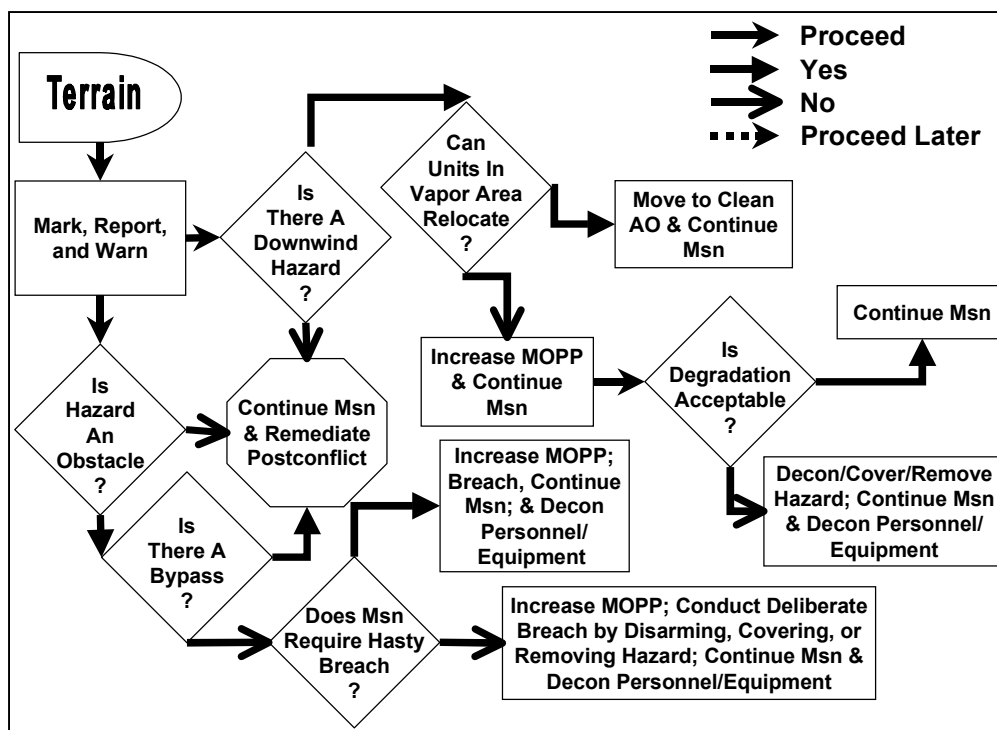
Proceed
Yes
No
Proceed Later

Terrain

Mark, Report, and Warn

Is There A Downwind Hazard ?

Can Units In Vapor Area Relocate ?

Move to Clean AO & Continue Msn

Increase MOPP & Continue Msn

Is Degradation Acceptable ?

Continue Msn

Decon/Cover/Remove Hazard; Continue Msn & Decon Personnel/ Equipment

Is Hazard An Obstacle ?

Continue Msn & Remediate Postconflict

Is There A Bypass ?

Increase MOPP; Breach, Continue Msn; & Decon Personnel/ Equipment

Does Msn Require Hasty Breach ?

Increase MOPP; Conduct Deliberate Breach by Disarming, Covering, or Removing Hazard; Continue Msn & Decon Personnel/Equipment